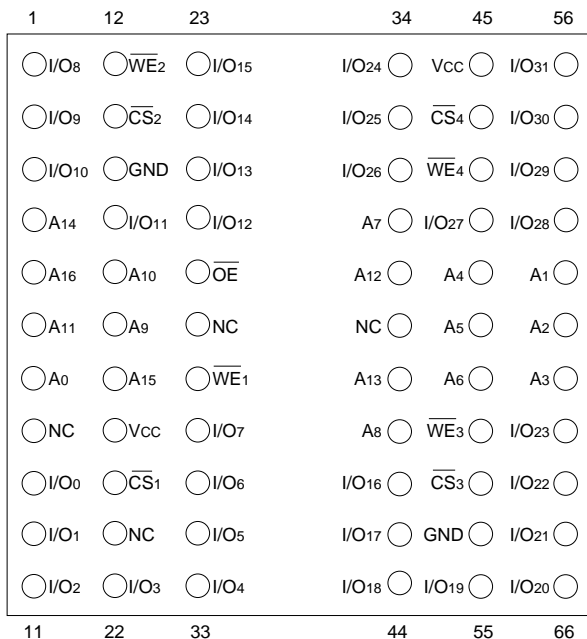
| 1 | 12 | 23 | 34 | 45 | 56 |
|---|---|---|---|---|---|
| I/O8 | $\overline{WE}_2$ | I/O15 | I/O24 | VCC | I/O31 |
| I/O9 | $\overline{CS}_2$ | I/O14 | I/O25 | $\overline{CS}_4$ | I/O30 |
| I/O10 | GND | I/O13 | I/O26 | $\overline{WE}_4$ | I/O29 |
| A14 | I/O11 | I/O12 | A7 | I/O27 | I/O28 |
| A16 | A10 | $\overline{OE}$ | A12 | A4 | A1 |
| A11 | A9 | NC | NC | A5 | A2 |
| A0 | A15 | $\overline{WE}_1$ | A13 | A6 | A3 |
| NC | VCC | I/O7 | A8 | $\overline{WE}_3$ | I/O23 |
| I/O0 | $\overline{CS}_1$ | I/O6 | I/O16 | $\overline{CS}_3$ | I/O22 |
| I/O1 | NC | I/O5 | I/O17 | GND | I/O21 |
| I/O2 | I/O3 | I/O4 | I/O18 | I/O19 | I/O20 |
| 11 | 22 | 33 | 44 | 55 | 66 |